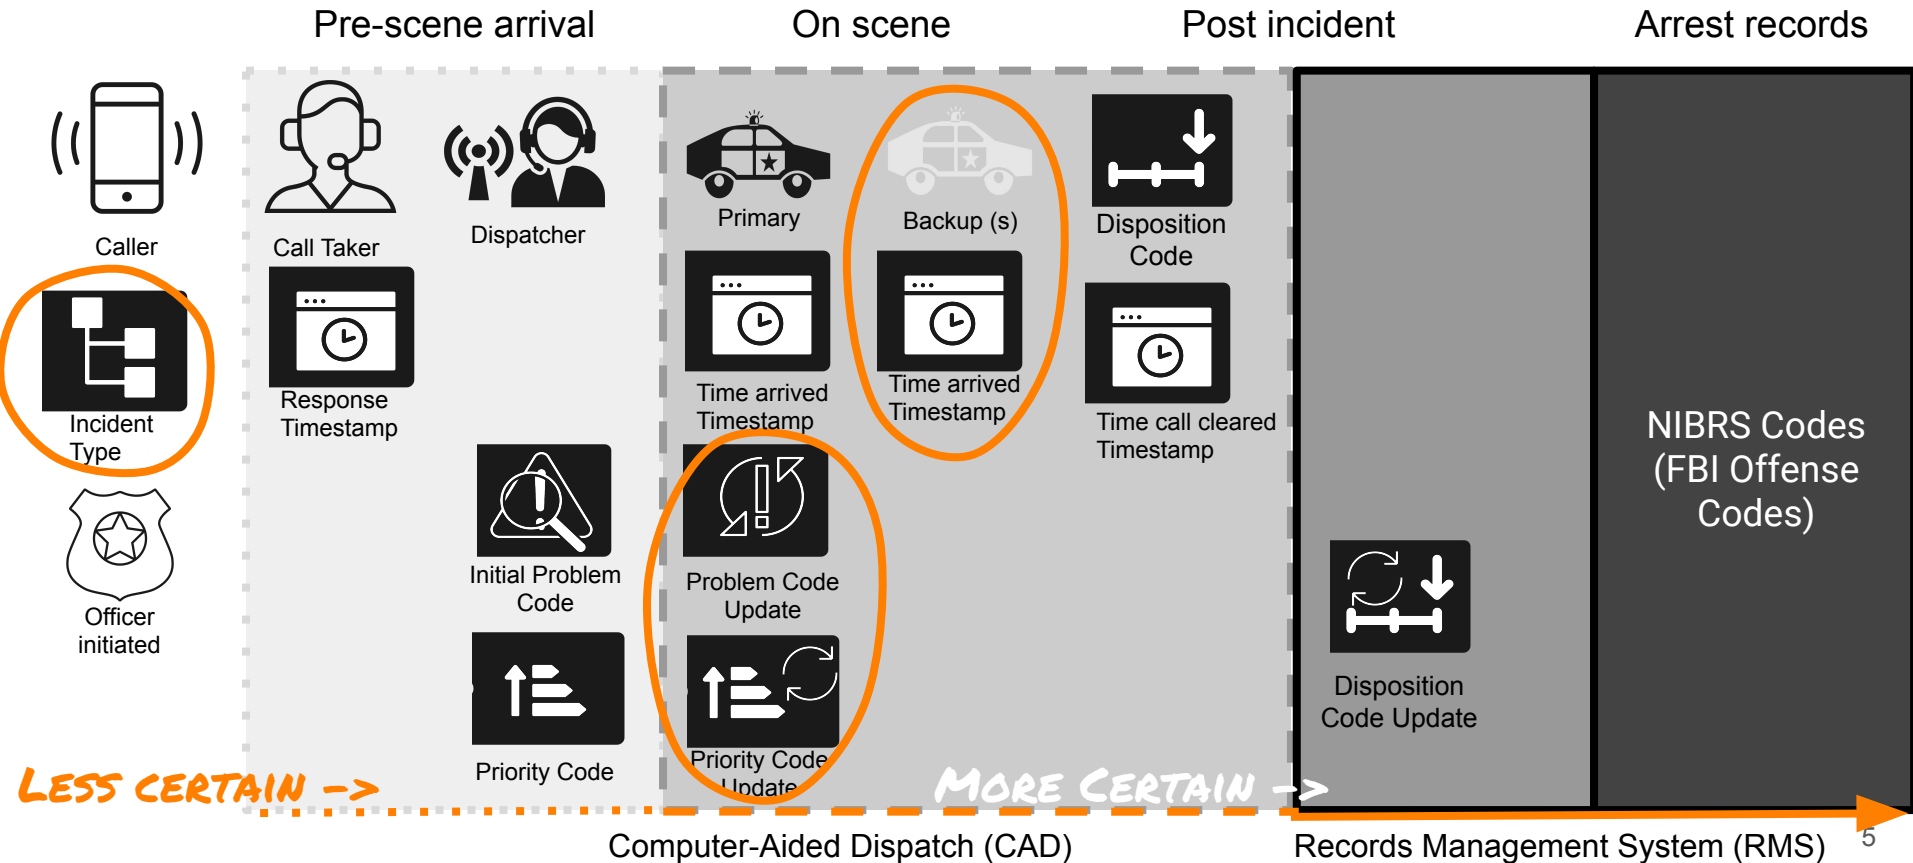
Pre-scene arrival

On scene

Post incident

Arrest records

Caller

Incident Type

Officer initiated

Call Taker

Response Timestamp

Dispatcher

Initial Problem Code

Priority Code

Primary

Time arrived Timestamp

Problem Code Update

Priority Code Update

Backup (s)

Time arrived Timestamp

Disposition Code

Time call cleared Timestamp

Disposition Code Update

NIBRS Codes (FBI Offense Codes)

LESS CERTAIN ->

MORE CERTAIN ->

Computer-Aided Dispatch (CAD)

Records Management System (RMS)

5